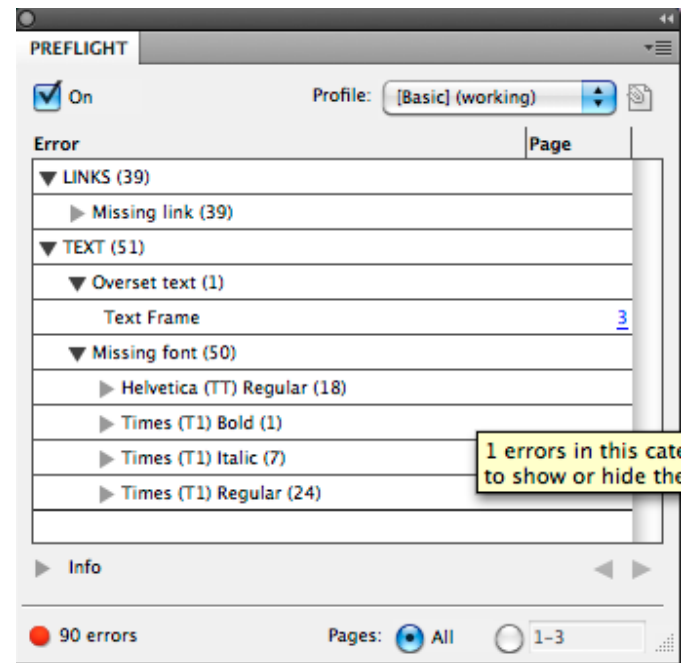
PREFLIGHT

On

Profile: [Basic] (working)

| Error | Page |
|---|---|
| LINKS (39) | |
| Missing link (39) | |
| TEXT (51) | |
| Overset text (1) | |
| Text Frame | 3 |
| Missing font (50) | |
| Helvetica (TT) Regular (18) | |
| Times (T1) Bold (1) | |
| Times (T1) Italic (7) | |
| Times (T1) Regular (24) | |

1 errors in this cate
to show or hide the

Info

90 errors

Pages: All 1-3